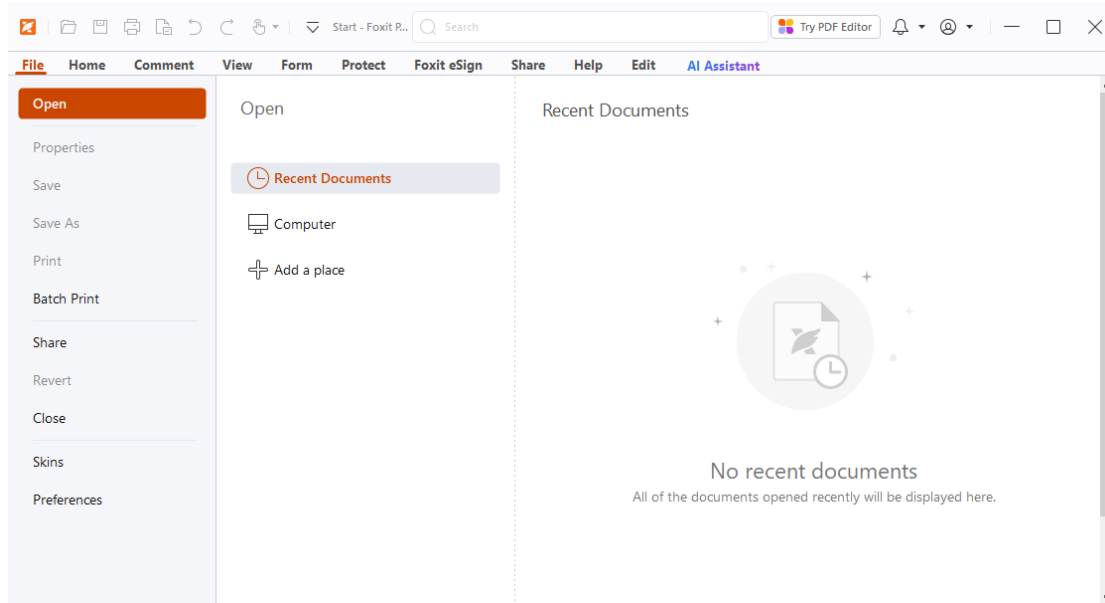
Start - Foxit P...
Search
Try PDF Editor

File Home Comment View Form Protect Foxit eSign Share Help Edit AI Assistant

Open
Properties
Save
Save As
Print
Batch Print
Share
Revert
Close
Skins
Preferences

Open

Recent Documents
Computer
Add a place

Recent Documents

No recent documents
All of the documents opened recently will be displayed here.